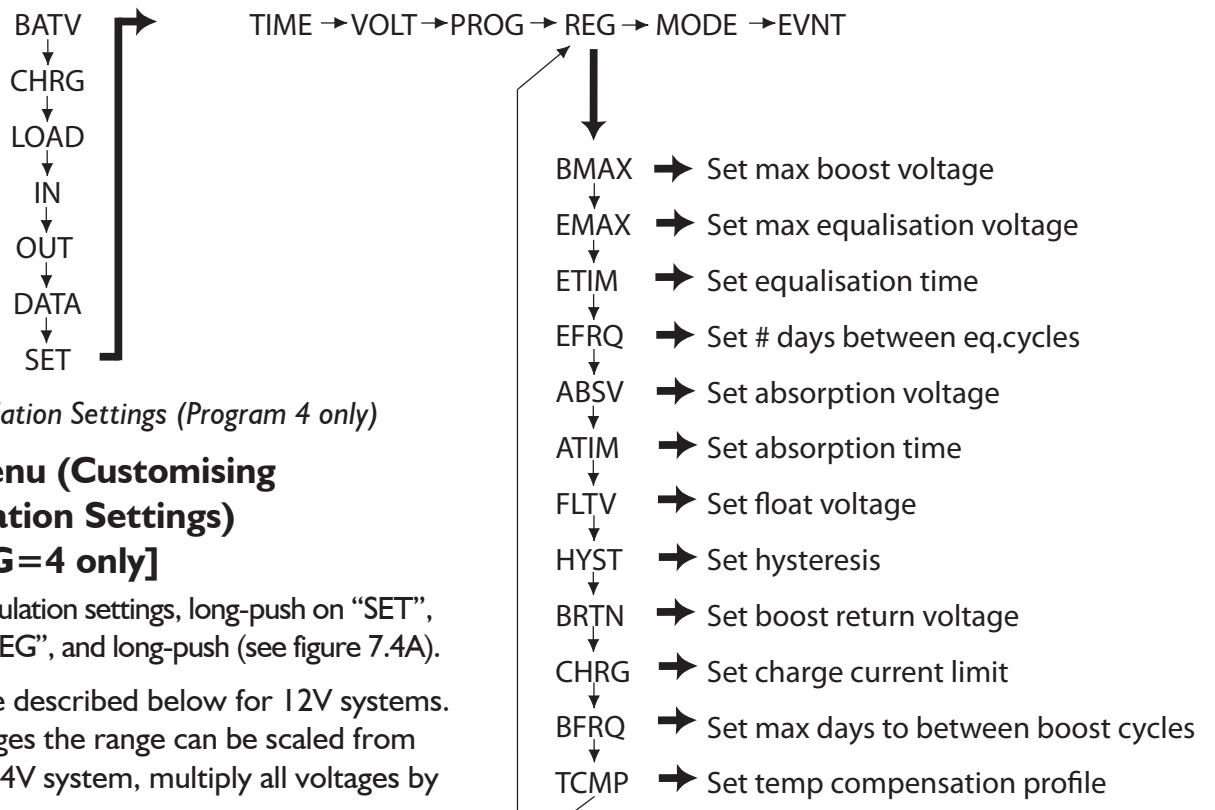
BATV
CHRG
LOAD
IN
OUT
DATA
SET

TIME → VOLT → PROG → REG → MODE → EVNT

BMAX → Set max boost voltage
EMAX → Set max equalisation voltage
ETIM → Set equalisation time
EFRQ → Set # days between eq.cycles
ABSV → Set absorption voltage
ATIM → Set absorption time
FLTV → Set float voltage
HYST → Set hysteresis
BRTN → Set boost return voltage
CHRG → Set charge current limit
BFRQ → Set max days to between boost cycles
TCMP → Set temp compensation profile

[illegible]lation Settings (Program 4 only)

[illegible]enu (Customising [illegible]ation Settings) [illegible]G=4 only]

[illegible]ulation settings, long-push on "SET", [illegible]EG", and long-push (see figure 7.4A).

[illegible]e described below for 12V systems. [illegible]ges the range can be scaled from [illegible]4V system, multiply all voltages by